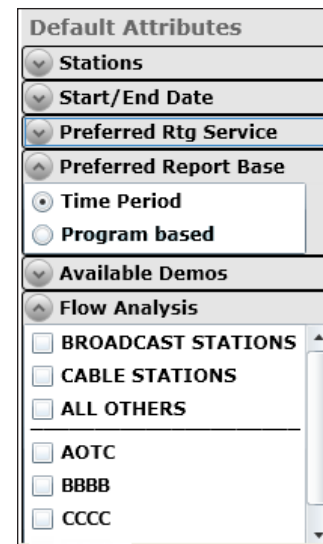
Default Attributes
Stations
Start/End Date
Preferred Rtg Service
Preferred Report Base
Time Period
Program based
Available Demos
Flow Analysis
BROADCAST STATIONS
CABLE STATIONS
ALL OTHERS
AOTC
BBBB
CCCC